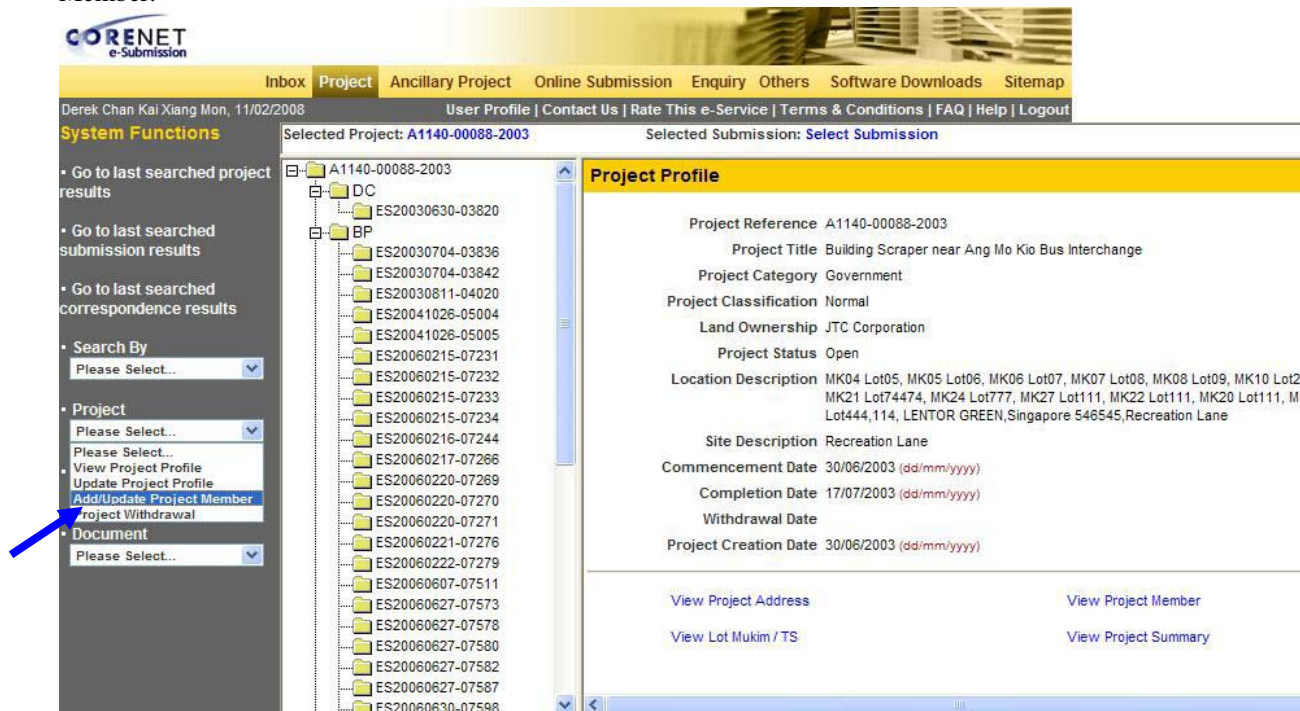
CORENET e-Submission

Inbox Project Ancillary Project Online Submission Enquiry Others Software Downloads Sitemap

Derek Chan Kai Xiang Mon, 11/02/2008 User Profile | Contact Us | Rate This e-Service | Terms & Conditions | FAQ | Help | Logout

System Functions

• Go to last searched project results

• Go to last searched submission results

• Go to last searched correspondence results

• Search By
Please Select...

• Project
Please Select...
Please Select...
View Project Profile
Update Project Profile
Add/Update Project Member
Project Withdrawal

• Document
Please Select...

Selected Project: A1140-00088-2003 Selected Submission: Select Submission

A1140-00088-2003
DC
ES20030630-03820
BP
ES20030704-03836
ES20030704-03842
ES20030811-04020
ES20041026-05004
ES20041026-05005
ES20060215-07231
ES20060215-07232
ES20060215-07233
ES20060215-07234
ES20060216-07244
ES20060217-07266
ES20060220-07269
ES20060220-07270
ES20060220-07271
ES20060221-07276
ES20060222-07279
ES20060607-07511
ES20060627-07573
ES20060627-07578
ES20060627-07580
ES20060627-07582
ES20060627-07587
ES20060630-07598

Project Profile

Project Reference A1140-00088-2003
Project Title Building Scraper near Ang Mo Kio Bus Interchange
Project Category Government
Project Classification Normal
Land Ownership JTC Corporation
Project Status Open
Location Description MK04 Lot05, MK05 Lot06, MK06 Lot07, MK07 Lot08, MK08 Lot09, MK10 Lot2 MK21 Lot74474, MK24 Lot777, MK27 Lot111, MK22 Lot111, MK20 Lot111, M Lot444,114, LENTOR GREEN,Singapore 546545,Recreation Lane
Site Description Recreation Lane
Commencement Date 30/06/2003 (dd/mm/yyyy)
Completion Date 17/07/2003 (dd/mm/yyyy)
Withdrawal Date
Project Creation Date 30/06/2003 (dd/mm/yyyy)

View Project Address View Project Member
View Lot Mukim / TS View Project Summary